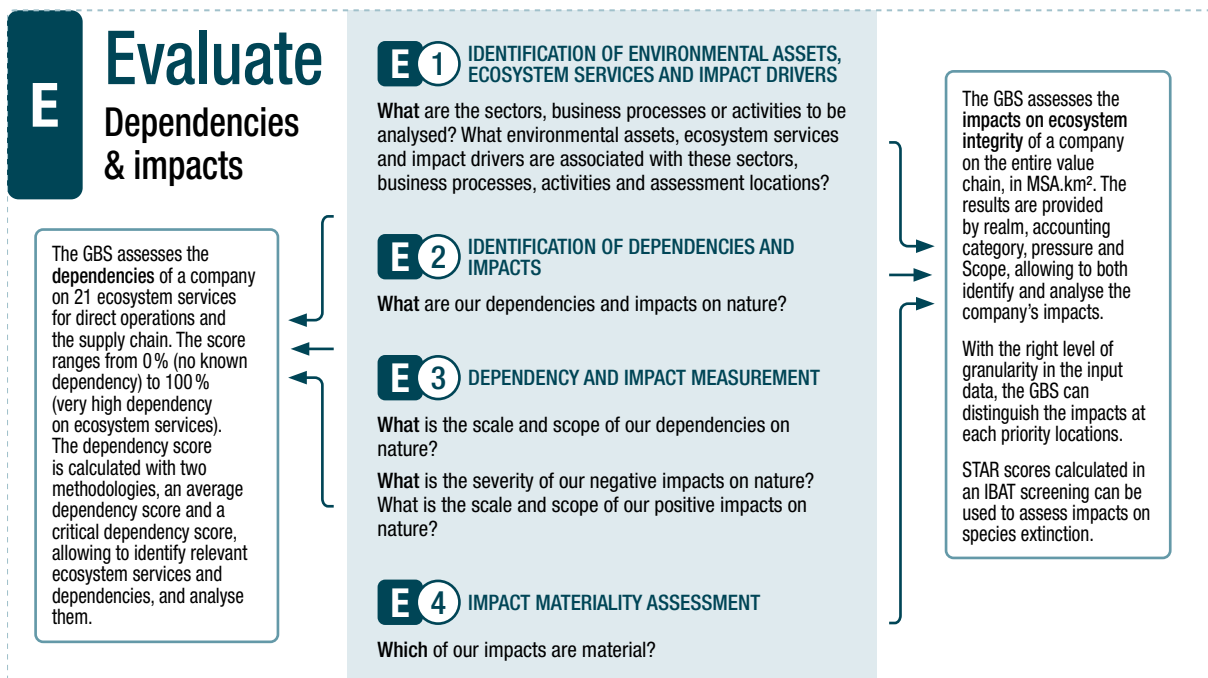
E

Evaluate
Dependencies & impacts

The GBS assesses the dependencies of a company on 21 ecosystem services for direct operations and the supply chain. The score ranges from 0 % (no known dependency) to 100 % (very high dependency on ecosystem services). The dependency score is calculated with two methodologies, an average dependency score and a critical dependency score, allowing to identify relevant ecosystem services and dependencies, and analyse them.

E 1 IDENTIFICATION OF ENVIRONMENTAL ASSETS, ECOSYSTEM SERVICES AND IMPACT DRIVERS

What are the sectors, business processes or activities to be analysed? What environmental assets, ecosystem services and impact drivers are associated with these sectors, business processes, activities and assessment locations?

E 2 IDENTIFICATION OF DEPENDENCIES AND IMPACTS

What are our dependencies and impacts on nature?

E 3 DEPENDENCY AND IMPACT MEASUREMENT

What is the scale and scope of our dependencies on nature?

What is the severity of our negative impacts on nature? What is the scale and scope of our positive impacts on nature?

E 4 IMPACT MATERIALITY ASSESSMENT

Which of our impacts are material?

The GBS assesses the impacts on ecosystem integrity of a company on the entire value chain, in MSA.km². The results are provided by realm, accounting category, pressure and Scope, allowing to both identify and analyse the company's impacts.

With the right level of granularity in the input data, the GBS can distinguish the impacts at each priority locations.

STAR scores calculated in an IBAT screening can be used to assess impacts on species extinction.